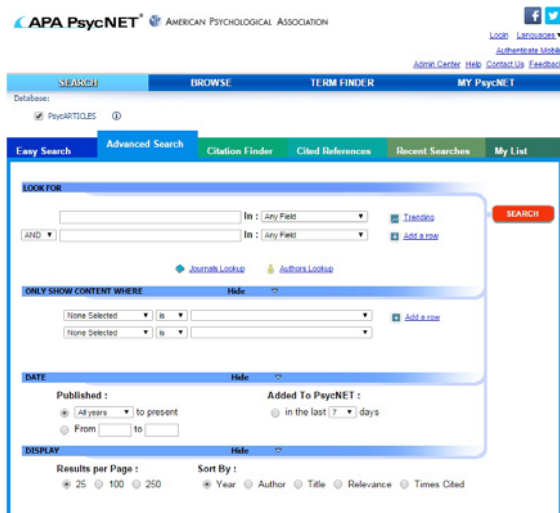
APA PsycNET® AMERICAN PSYCHOLOGICAL ASSOCIATION

f

Login Languages
Authenticate Mobile
Admin Center Help Contact Us Feedback

SEARCH BROWSE TERM FINDER MY PsycNET

Database:
PsycARTICLES ⓘ

Easy Search | Advanced Search | Citation Finder | Cited References | Recent Searches | My List

LOOK FOR

In : Any Field
Trending
SEARCH
AND In : Any Field
Add a row

Journals Lookup Authors Lookup

ONLY SHOW CONTENT WHERE Hide

None Selected is
Add a row
None Selected is

DATE Hide

Published :
All years to present
From to

Added To PsycNET :
in the last 7 days

DISPLAY Hide

Results per Page :
25 100 250

Sort By :
Year Author Title Relevance Times Cited